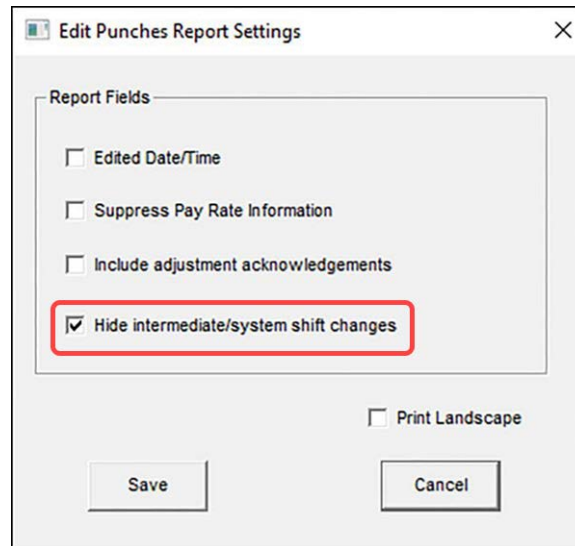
Edit Punches Report Settings

Report Fields

Edited Date/Time

Suppress Pay Rate Information

Include adjustment acknowledgements

Hide intermediate/system shift changes

Print Landscape

Save

Cancel